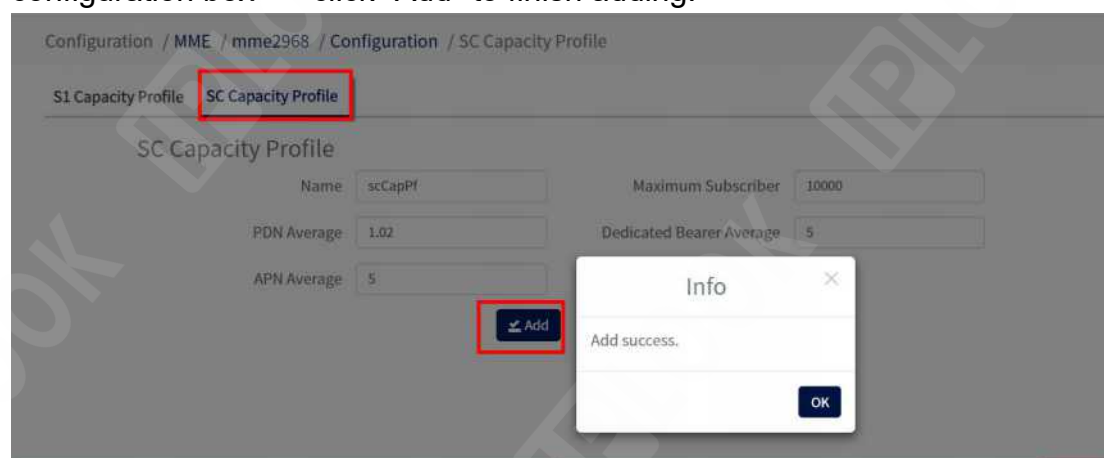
configuration box → click "Add" to finish adding.

Configuration / MME / mme2968 / Configuration / SC Capacity Profile

S1 Capacity Profile SC Capacity Profile

SC Capacity Profile

Name scCapPf

Maximum Subscriber 10000

PDN Average 1.02

Dedicated Bearer Average 5

APN Average 5

Add

Info

Add success.

OK